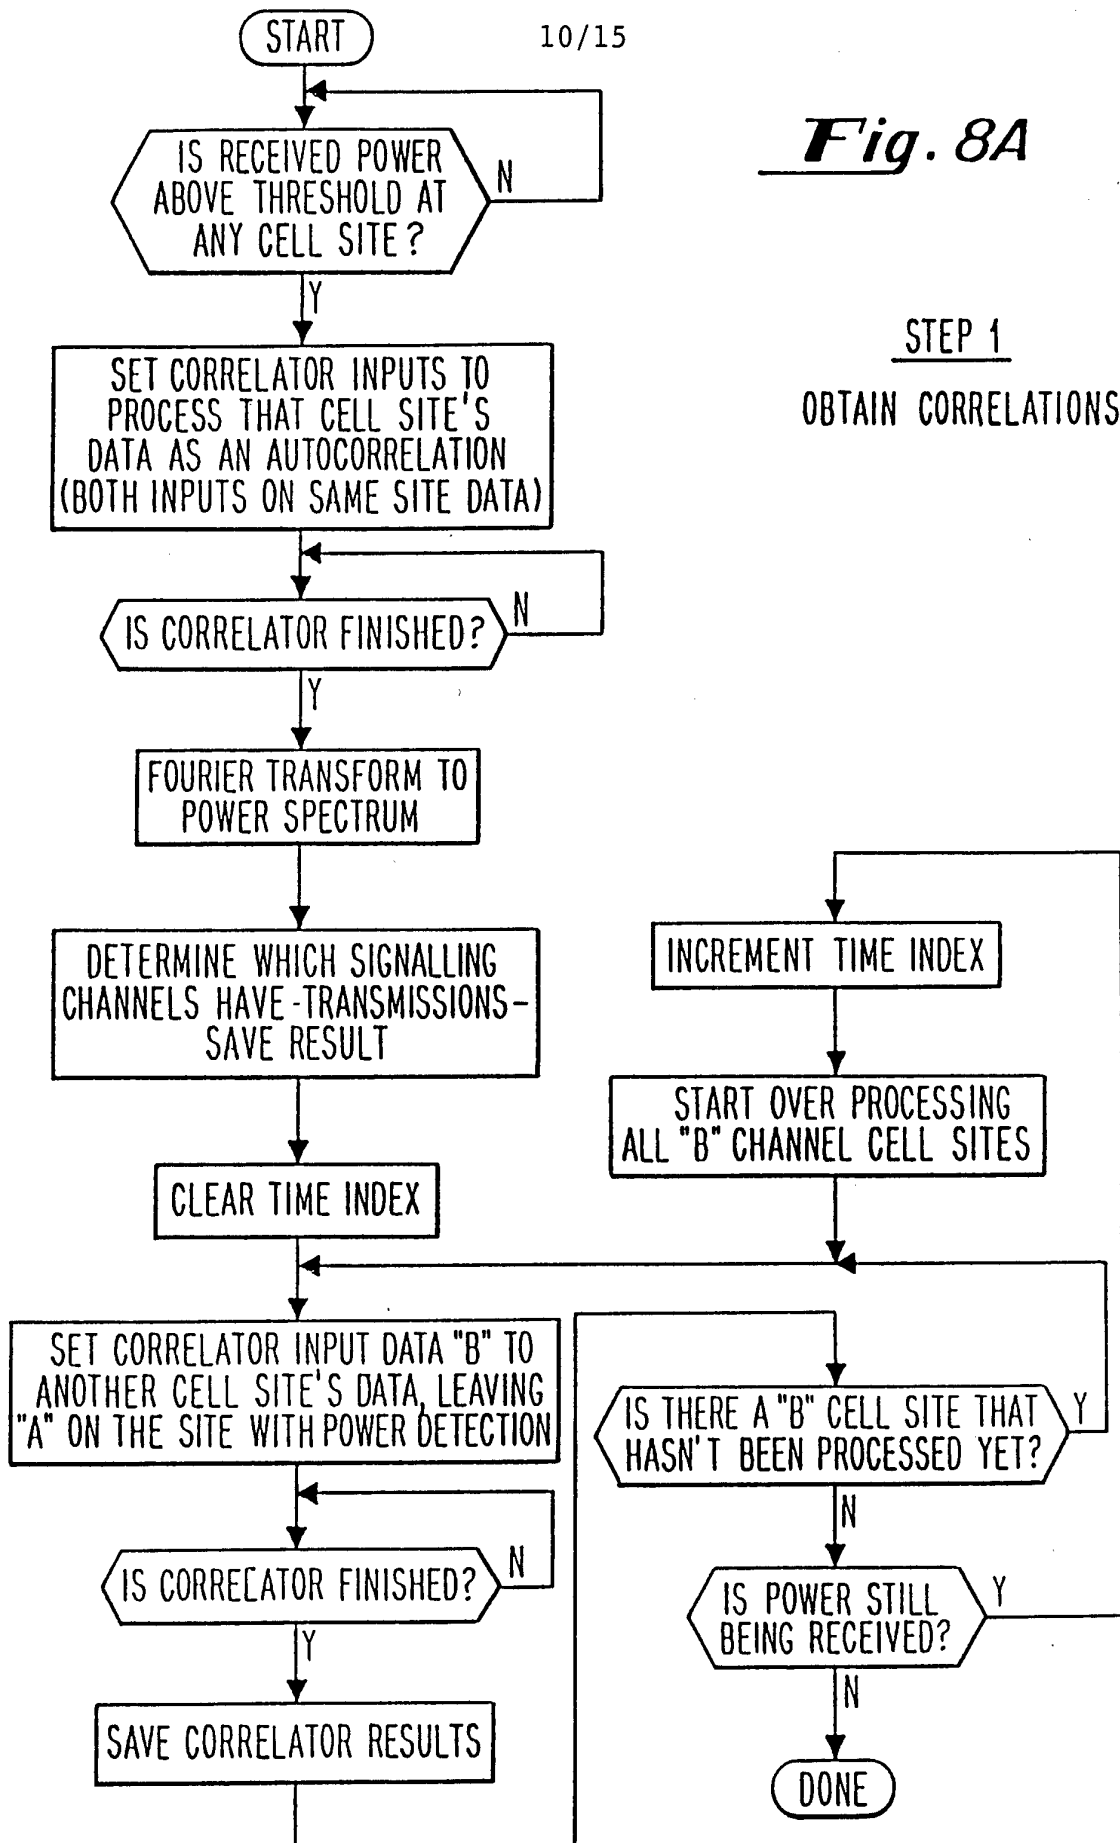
10/15

Fig. 8A

START

IS RECEIVED POWER ABOVE THRESHOLD AT ANY CELL SITE?

N

Y

SET CORRELATOR INPUTS TO PROCESS THAT CELL SITE'S DATA AS AN AUTOCORRELATION (BOTH INPUTS ON SAME SITE DATA)

STEP 1

OBTAIN CORRELATIONS

IS CORRELATOR FINISHED?

N

Y

FOURIER TRANSFORM TO POWER SPECTRUM

DETERMINE WHICH SIGNALLING CHANNELS HAVE-TRANSMISSIONS-SAVE RESULT

INCREMENT TIME INDEX

START OVER PROCESSING ALL "B" CHANNEL CELL SITES

CLEAR TIME INDEX

SET CORRELATOR INPUT DATA "B" TO ANOTHER CELL SITE'S DATA, LEAVING "A" ON THE SITE WITH POWER DETECTION

IS THERE A "B" CELL SITE THAT HASN'T BEEN PROCESSED YET?

Y

N

IS CORRECATOR FINISHED?

N

Y

IS POWER STILL BEING RECEIVED?

Y

N

SAVE CORRELATOR RESULTS

DONE